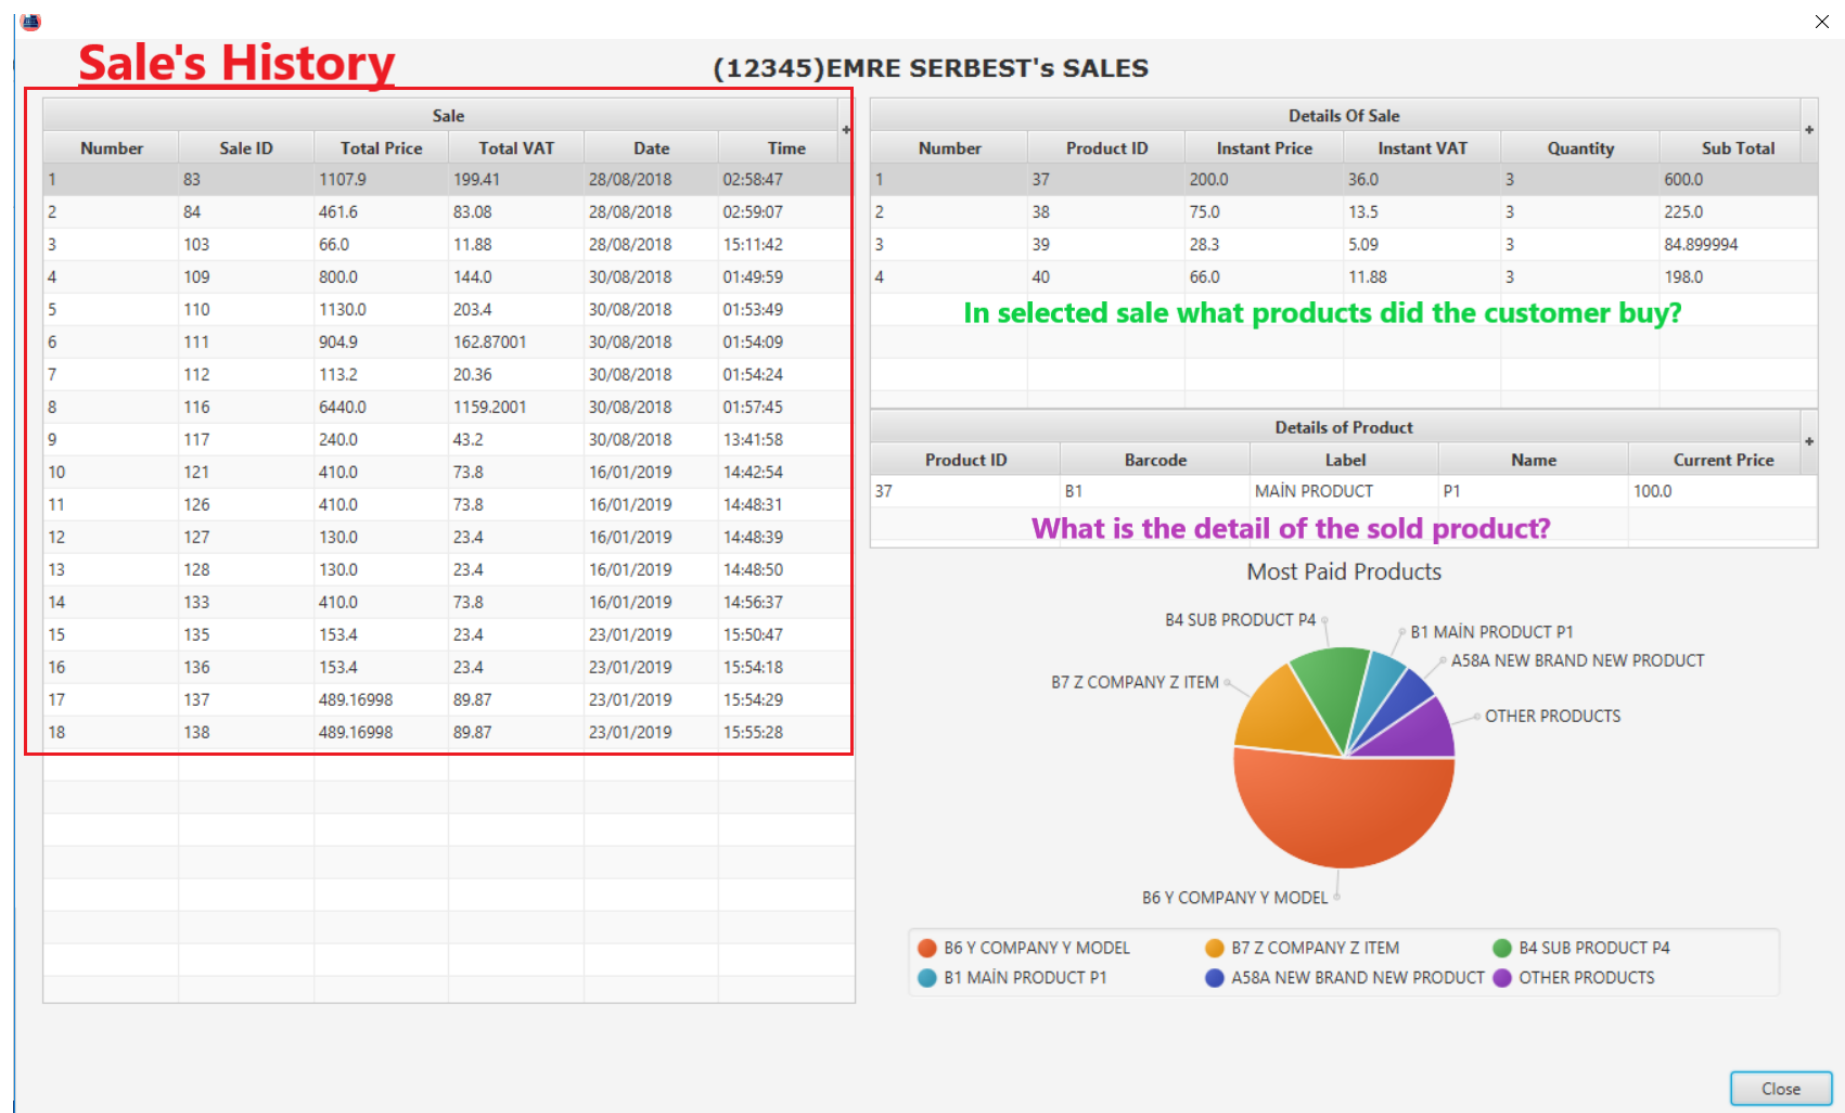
Sale's History

(12345)EMRE SERBEST's SALES

Sale

| Number | Sale ID | Total Price | Total VAT | Date | Time |
|---|---|---|---|---|---|
| 1 | 83 | 1107.9 | 199.41 | 28/08/2018 | 02:58:47 |
| 2 | 84 | 461.6 | 83.08 | 28/08/2018 | 02:59:07 |
| 3 | 103 | 66.0 | 11.88 | 28/08/2018 | 15:11:42 |
| 4 | 109 | 800.0 | 144.0 | 30/08/2018 | 01:49:59 |
| 5 | 110 | 1130.0 | 203.4 | 30/08/2018 | 01:53:49 |
| 6 | 111 | 904.9 | 162.87001 | 30/08/2018 | 01:54:09 |
| 7 | 112 | 113.2 | 20.36 | 30/08/2018 | 01:54:24 |
| 8 | 116 | 6440.0 | 1159.2001 | 30/08/2018 | 01:57:45 |
| 9 | 117 | 240.0 | 43.2 | 30/08/2018 | 13:41:58 |
| 10 | 121 | 410.0 | 73.8 | 16/01/2019 | 14:42:54 |
| 11 | 126 | 410.0 | 73.8 | 16/01/2019 | 14:48:31 |
| 12 | 127 | 130.0 | 23.4 | 16/01/2019 | 14:48:39 |
| 13 | 128 | 130.0 | 23.4 | 16/01/2019 | 14:48:50 |
| 14 | 133 | 410.0 | 73.8 | 16/01/2019 | 14:56:37 |
| 15 | 135 | 153.4 | 23.4 | 23/01/2019 | 15:50:47 |
| 16 | 136 | 153.4 | 23.4 | 23/01/2019 | 15:54:18 |
| 17 | 137 | 489.16998 | 89.87 | 23/01/2019 | 15:54:29 |
| 18 | 138 | 489.16998 | 89.87 | 23/01/2019 | 15:55:28 |

Details Of Sale

| Number | Product ID | Instant Price | Instant VAT | Quantity | Sub Total |
|---|---|---|---|---|---|
| 1 | 37 | 200.0 | 36.0 | 3 | 600.0 |
| 2 | 38 | 75.0 | 13.5 | 3 | 225.0 |
| 3 | 39 | 28.3 | 5.09 | 3 | 84.899994 |
| 4 | 40 | 66.0 | 11.88 | 3 | 198.0 |

In selected sale what products did the customer buy?

Details of Product

| Product ID | Barcode | Label | Name | Current Price |
|---|---|---|---|---|
| 37 | B1 | MAİN PRODUCT | P1 | 100.0 |

What is the detail of the sold product?

Most Paid Products

B4 SUB PRODUCT P4
B1 MAİN PRODUCT P1
A58A NEW BRAND NEW PRODUCT
B7 Z COMPANY Z ITEM
OTHER PRODUCTS
B6 Y COMPANY Y MODEL

B6 Y COMPANY Y MODEL
B7 Z COMPANY Z ITEM
B4 SUB PRODUCT P4
B1 MAİN PRODUCT P1
A58A NEW BRAND NEW PRODUCT
OTHER PRODUCTS

Close